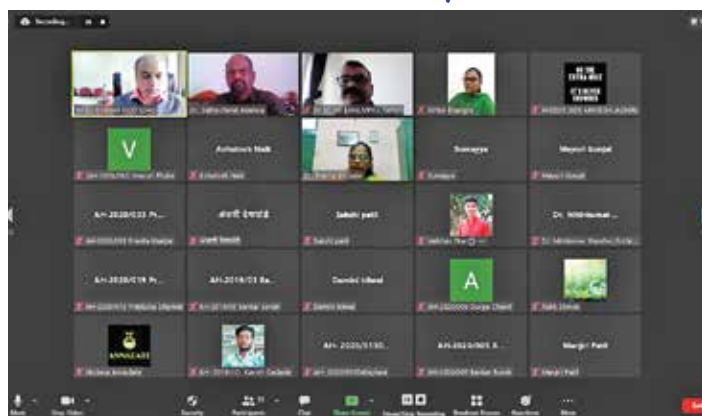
Recording...

GO THE EXTRA MILE IT'S NEVER CROWDED

V

Ashutosh Naik

Sowmya

Mayuri Gunjal

AH-2020/033 Pr...

अंजली देशपांडे

Sakshi patil

Dr. Nitinkumar ...

AH-2020/019 Pr...

AH-2019/01 Ba...

Damini Idkad

A

Manjiri Patil

ANNAZAZE

AH- 2020/0130...

AH-2020/005 B...

Mute

Stop Video

Security

Participants

Chat

Share Screen

Recording

Breakout Rooms

Reactions

More

End